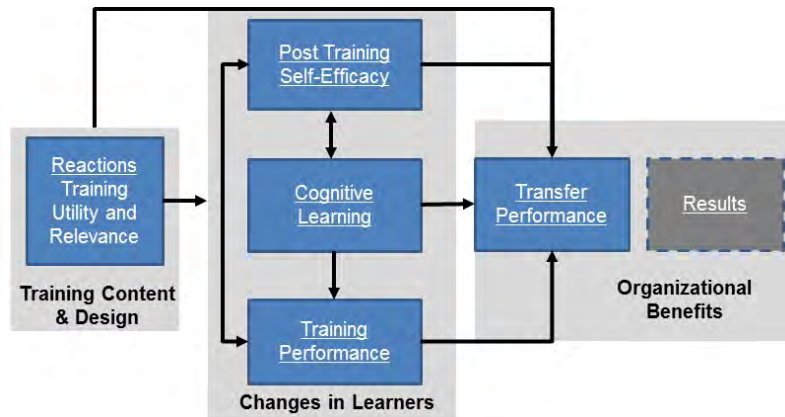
Reactions
Training Utility and Relevance

Training Content & Design

Post Training Self-Efficacy

Cognitive Learning

Training Performance

Changes in Learners

Transfer Performance

Results

Organizational Benefits